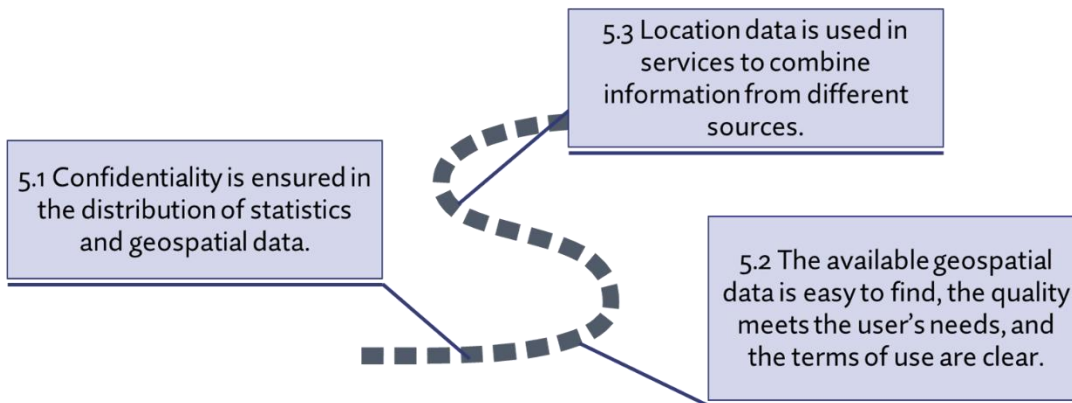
5.3 Location data is used in services to combine information from different sources.

5.1 Confidentiality is ensured in the distribution of statistics and geospatial data.

5.2 The available geospatial data is easy to find, the quality meets the user's needs, and the terms of use are clear.